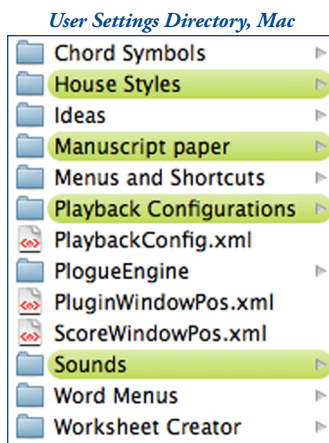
User Settings Directory, Mac

Chord Symbols
House Styles
Ideas
Manuscript paper
Menus and Shortcuts
Playback Configurations
PlaybackConfig.xml
PlogueEngine
PluginWindowPos.xml
ScoreWindowPos.xml
Sounds
Word Menus
Worksheet Creator